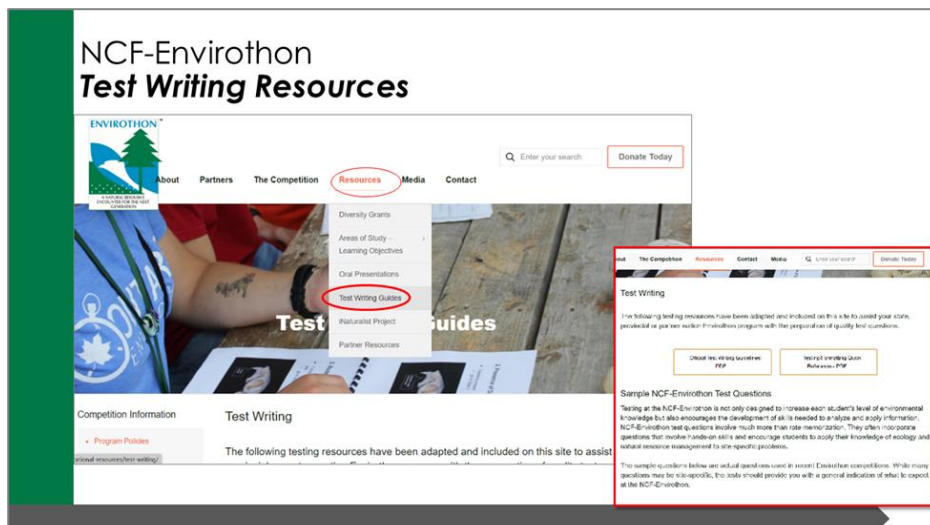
NCF-Envirothon
Test Writing Resources

ENVIROTHON

A NATURAL RESOURCE EDUCATION FOR THE NEXT GENERATION

About Partners The Competition Resources Media Contact

Enter your search

Donate Today

Diversity Grants

Areas of Study – Learning Objectives

Oral Presentations

Test Writing Guides

iNaturalist Project

Partner Resources

Test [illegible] Guides

Competition Information

• Program Policies

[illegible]ional-resources/test-writing/

Test Writing

The following testing resources have been adapted and included on this site to assist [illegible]

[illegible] The Competition Resources Contact Media Enter your search Donate Today

Test Writing

The following testing resources have been adapted and included on this site to assist your state, provincial or partner nation Envirothon program with the preparation of quality test questions.

Official Test Writing Guidelines PDF

Test Item Writing Quick Reference PDF

Sample NCF-Envirothon Test Questions

Testing at the NCF-Envirothon is not only designed to increase each student's level of environmental knowledge but also encourages the development of skills needed to analyze and apply information. NCF-Envirothon test questions involve much more than rote memorization. They often incorporate questions that involve hands-on skills and encourage students to apply their knowledge of ecology and natural resource management to site-specific problems.

The sample questions below are actual questions used in recent Envirothon competitions. While many questions may be site-specific, the tests should provide you with a general indication of what to expect at the NCF-Envirothon.